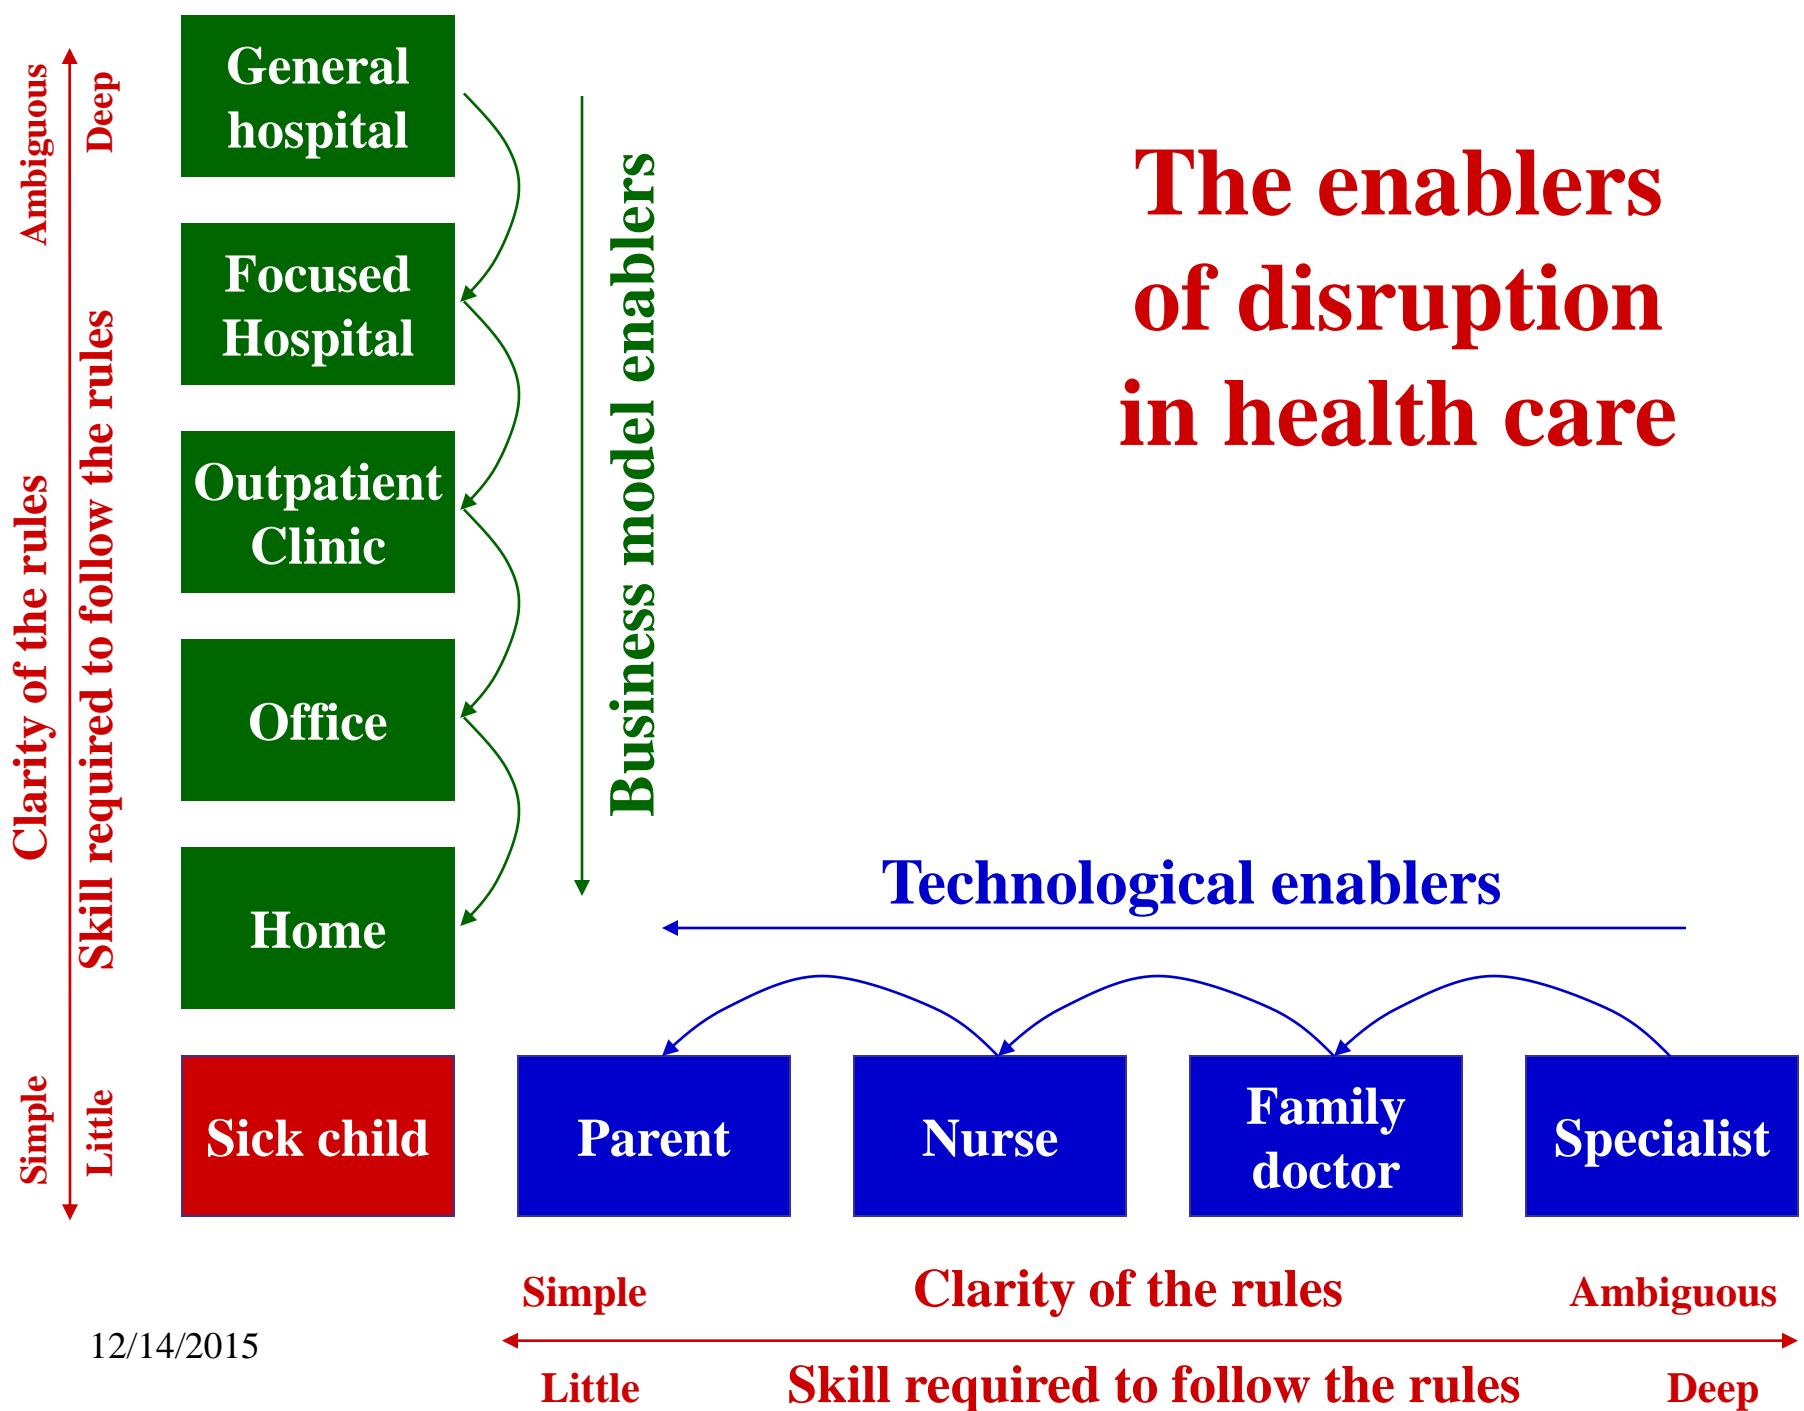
Ambiguous

Deep

Clarity of the rules

Skill required to follow the rules

Simple

Little

General hospital

Focused Hospital

Outpatient Clinic

Office

Home

Sick child

Business model enablers

The enablers of disruption in health care

Technological enablers

Parent

Nurse

Family doctor

Specialist

Simple

Clarity of the rules

Ambiguous

Little

Skill required to follow the rules

Deep

12/14/2015